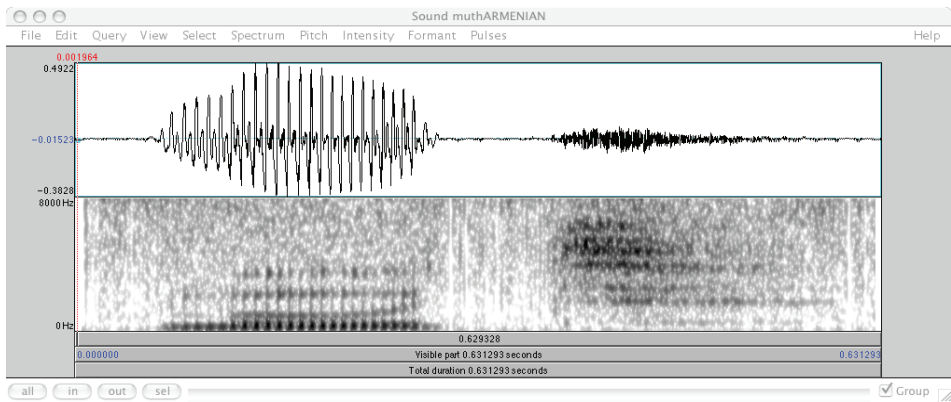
Sound muthARMENIAN

File Edit Query View Select Spectrum Pitch Intensity Formant Pulses Help

0.001964
0.4922
-0.01523
-0.3828
8000 Hz
0 Hz

0.629328
0.000000 Visible part 0.631293 seconds 0.631293
Total duration 0.631293 seconds

all in out sel Group